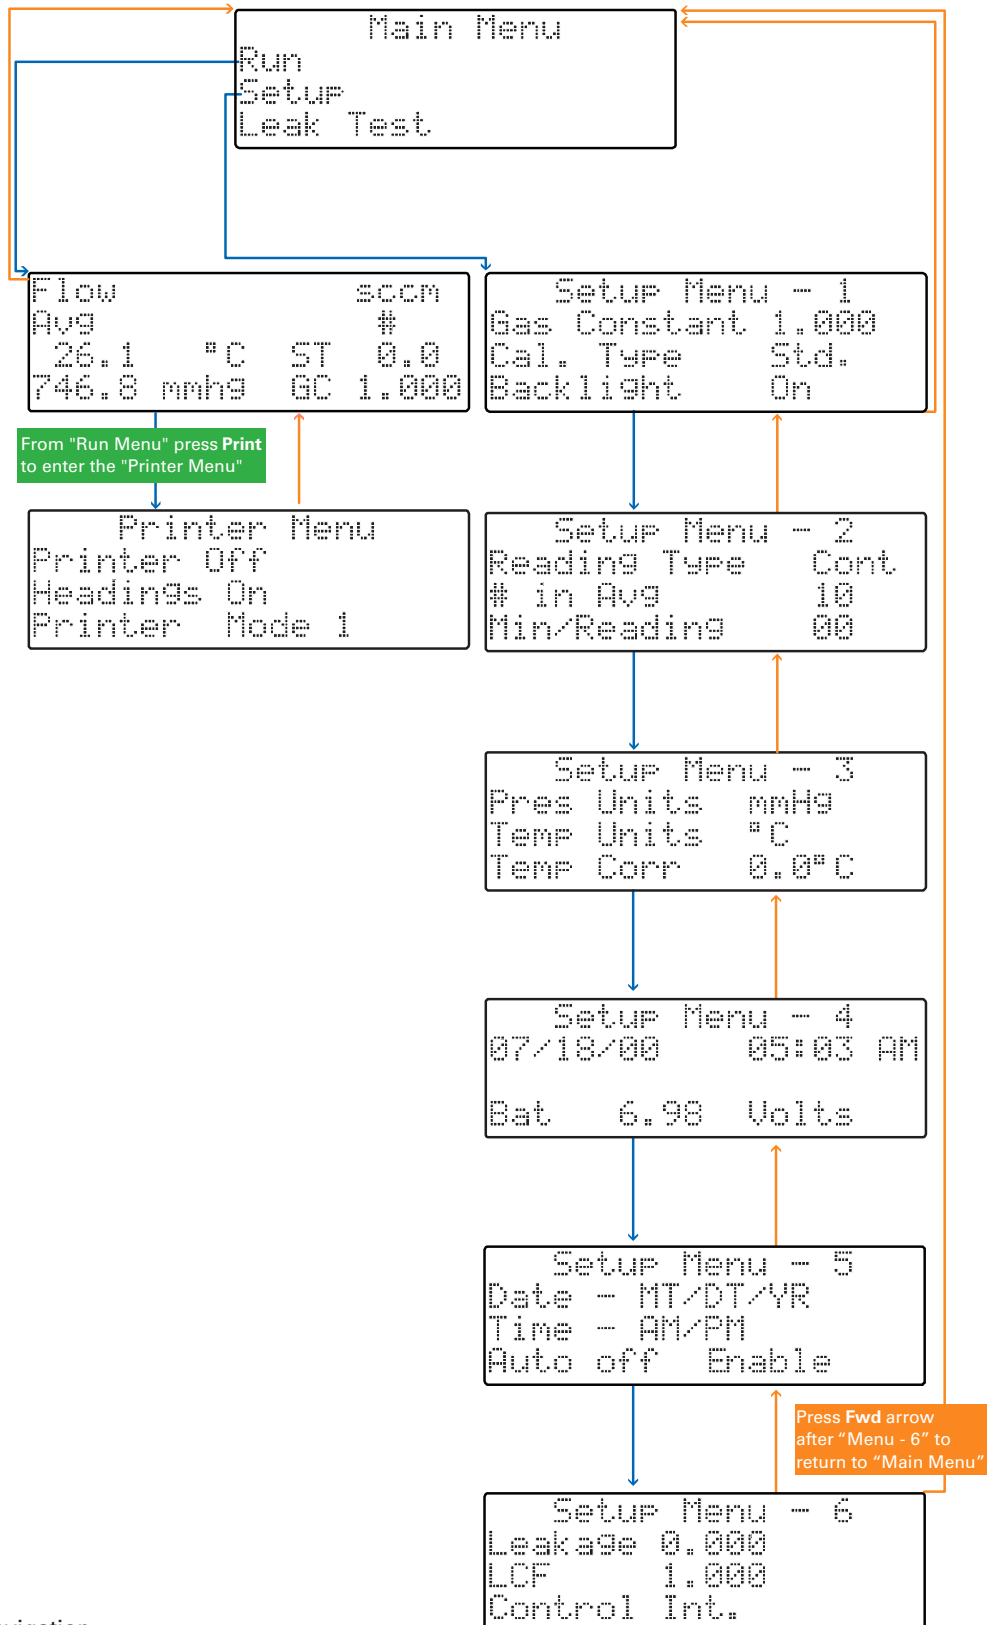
Main Menu
Run
Setup
Leak Test

Flow sccm
Avg #
26.1 °C ST 0.0
746.8 mmhg GC 1.000

From "Run Menu" press **Print** to enter the "Printer Menu"

Printer Menu
Printer Off
Headings On
Printer Mode 1

Setup Menu - 1
Gas Constant 1.000
Cal. Type Std.
Backlight On

Setup Menu - 2
Reading Type Cont
# in Avg 10
Min/Reading 00

Setup Menu - 3
Pres Units mmHg
Temp Units °C
Temp Corr 0.0°C

Setup Menu - 4
07/18/00 05:03 AM

Bat 6.98 Volts

Setup Menu - 5
Date - MT/DT/YR
Time - AM/PM
Auto off Enable

Press **Fwd** arrow after “Menu - 6” to return to “Main Menu”

Setup Menu - 6
Leakage 0.000
LCF 1.000
Control Int.

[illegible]vigation